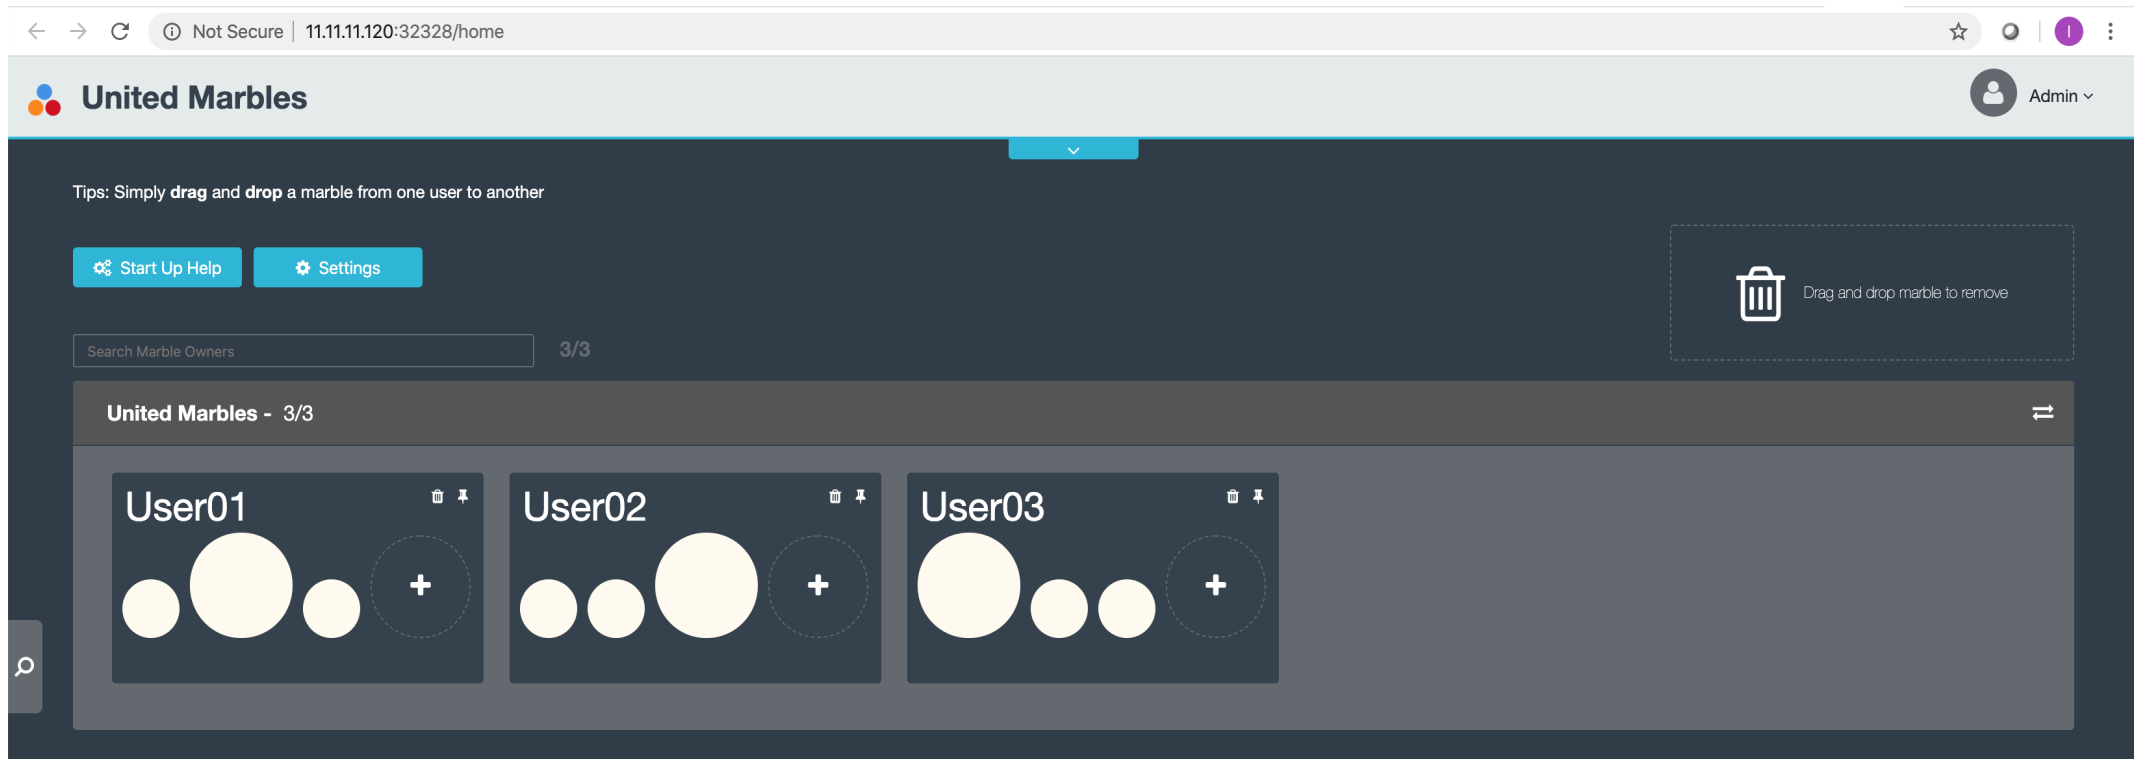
Not Secure | 11.11.11.120:32328/home

I

United Marbles

Admin

Tips: Simply **drag** and **drop** a marble from one user to another

Start Up Help

Settings

Drag and drop marble to remove

Search Marble Owners

3/3

United Marbles - 3/3

User01

+

User02

+

User03

+